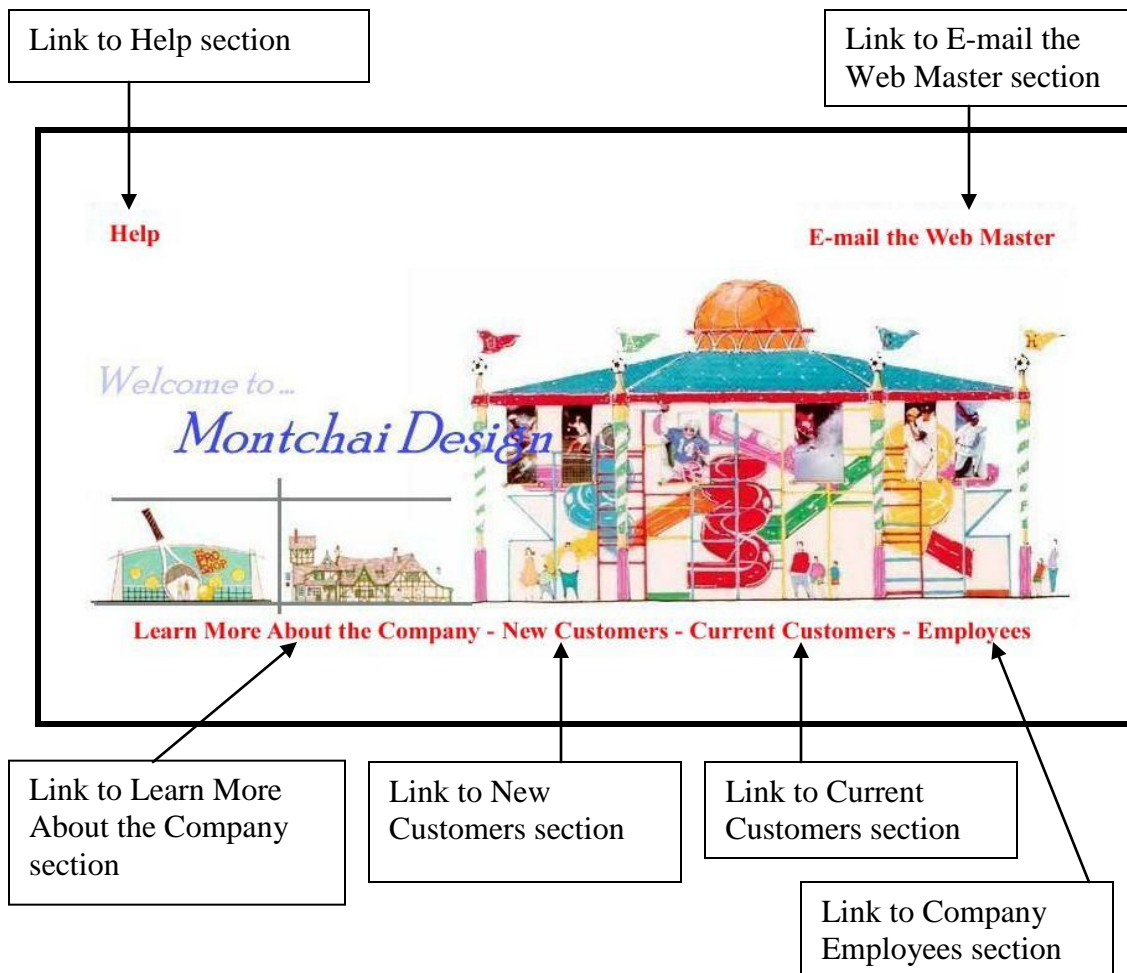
Link to Help section

Link to E-mail the Web Master section

Help

E-mail the Web Master

Welcome to...

Montchai Design

PRO SHOP

Learn More About the Company - New Customers - Current Customers - Employees

Link to Learn More About the Company section

Link to New Customers section

Link to Current Customers section

Link to Company Employees section